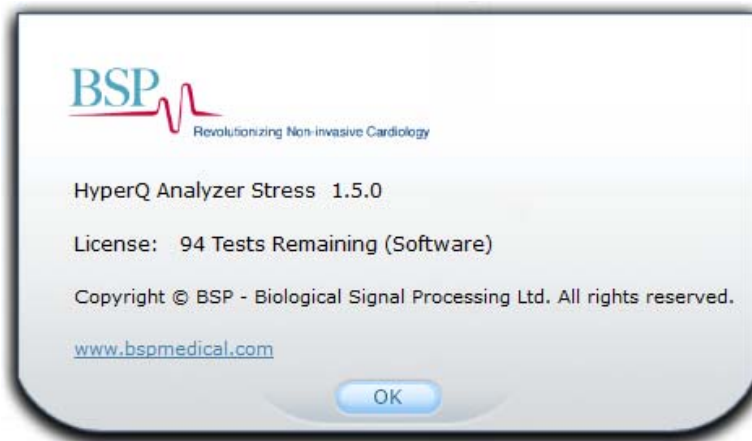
BSP

Revolutionizing Non-invasive Cardiology

HyperQ Analyzer Stress 1.5.0

License: 94 Tests Remaining (Software)

Copyright © BSP - Biological Signal Processing Ltd. All rights reserved.

www.bspmedical.com

OK